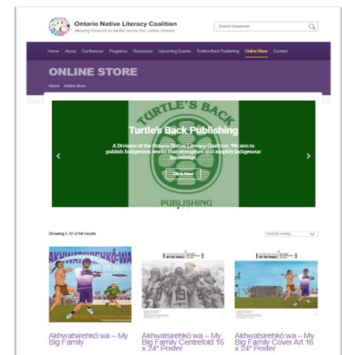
Ontario Native Literacy Coalition
Moving forward to better serve the whole circle

Search Keywords

Home About Conference Programs Resources Upcoming Events Turtle's Back Publishing Online Store Contact

ONLINE STORE

Home Online Store

TURTLE'S BACK

Turtles Back Publishing

A Division of the Ontario Native Literacy Coalition. We aim to publish Indigenous works that strengthen and amplify Indigenous knowledge.

Click Here

PUBLISHING

Showing 1–12 of 54 results

Default sorting

Akhwatsirehkó:wa – My Big Family

Akhwatsirehkó:wa – My Big Family Centrefold 16 x 24" Poster

Akhwatsirehkó:wa – My Big Family Cover Art 16 x 24" Poster